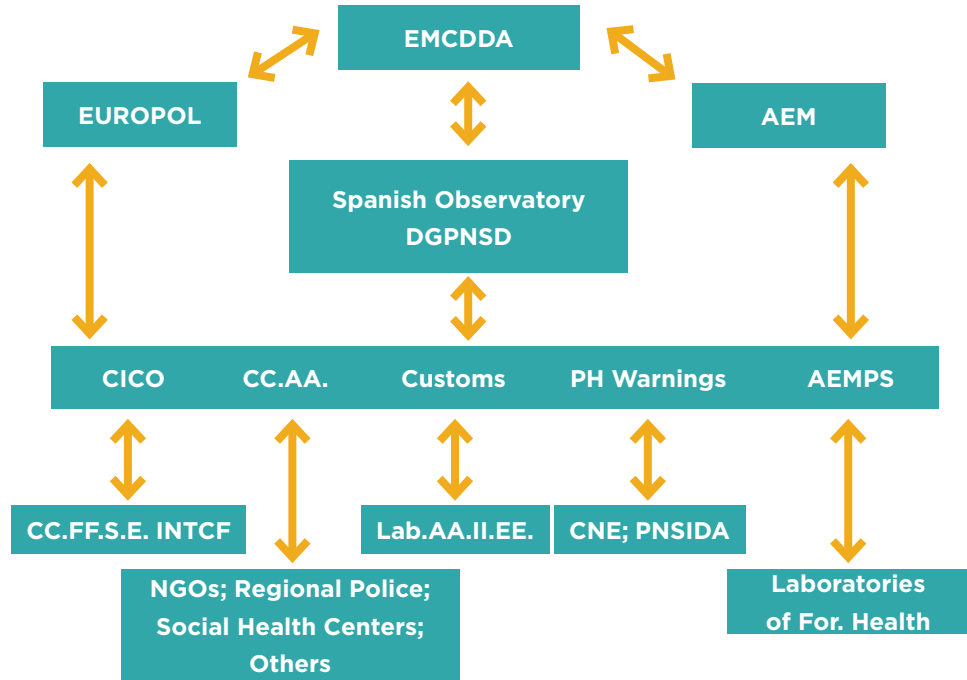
EMCDDA

EUROPOL

AEM

Spanish Observatory DGPNSD

CICO CC.AA. Customs PH Warnings AEMPS

CC.FF.S.E. INTCF

Lab.AA.II.EE.

CNE; PNSIDA

NGOs; Regional Police; Social Health Centers; Others

Laboratories of For. Health